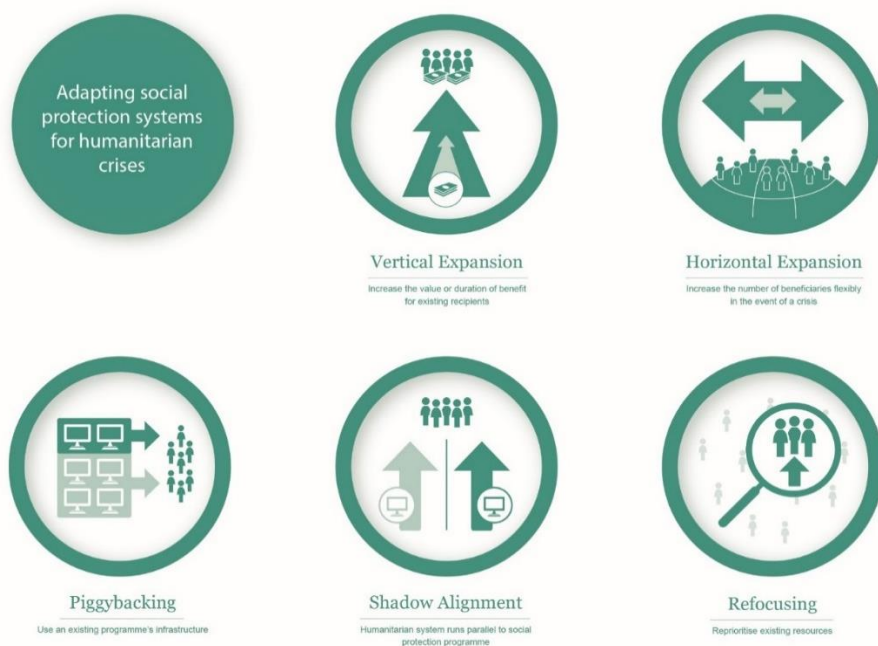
Adapting social protection systems for humanitarian crises

Vertical Expansion

Increase the value or duration of benefit for existing recipients

Horizontal Expansion

Increase the number of beneficiaries flexibly in the event of a crisis

Piggybacking

Use an existing programme's infrastructure

Shadow Alignment

Humanitarian system runs parallel to social protection programme

Refocusing

Reprioritise existing resources